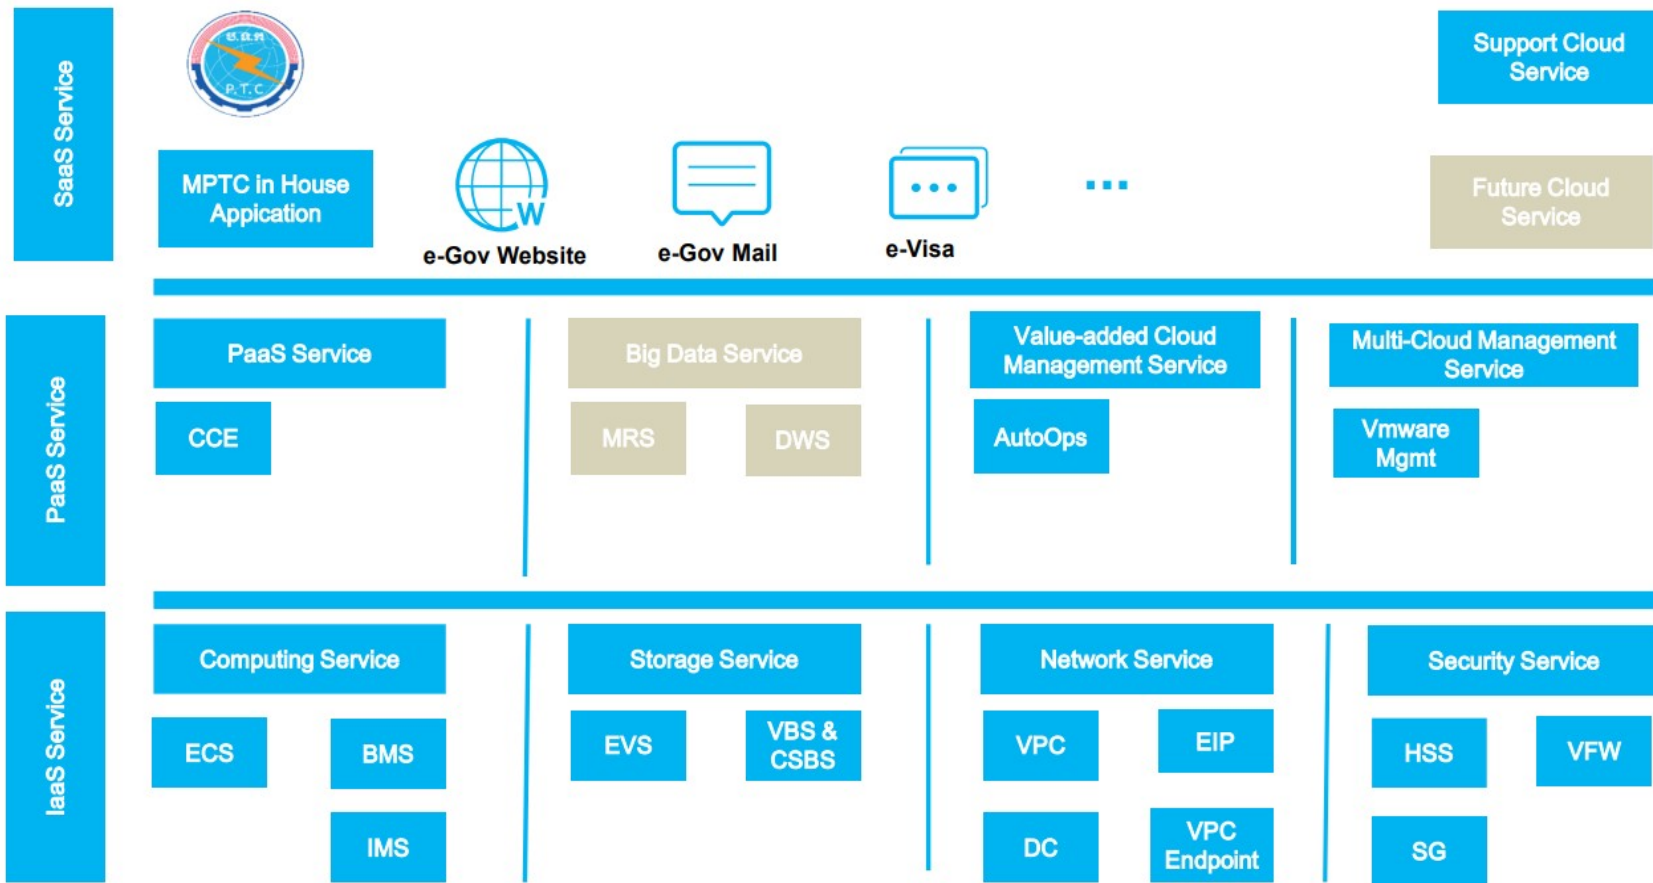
SaaS Service

P.T.C

MPTC in House Appication

e-Gov Website

e-Gov Mail

e-Visa

...

Support Cloud Service

Future Cloud Service

PaaS Service

PaaS Service

CCE

Big Data Service

MRS

DWS

Value-added Cloud Management Service

AutoOps

Multi-Cloud Management Service

Vmware Mgmt

IaaS Service

Computing Service

ECS

BMS

IMS

Storage Service

EVS

VBS & CSBS

Network Service

VPC

EIP

DC

VPC Endpoint

Security Service

HSS

VFW

SG